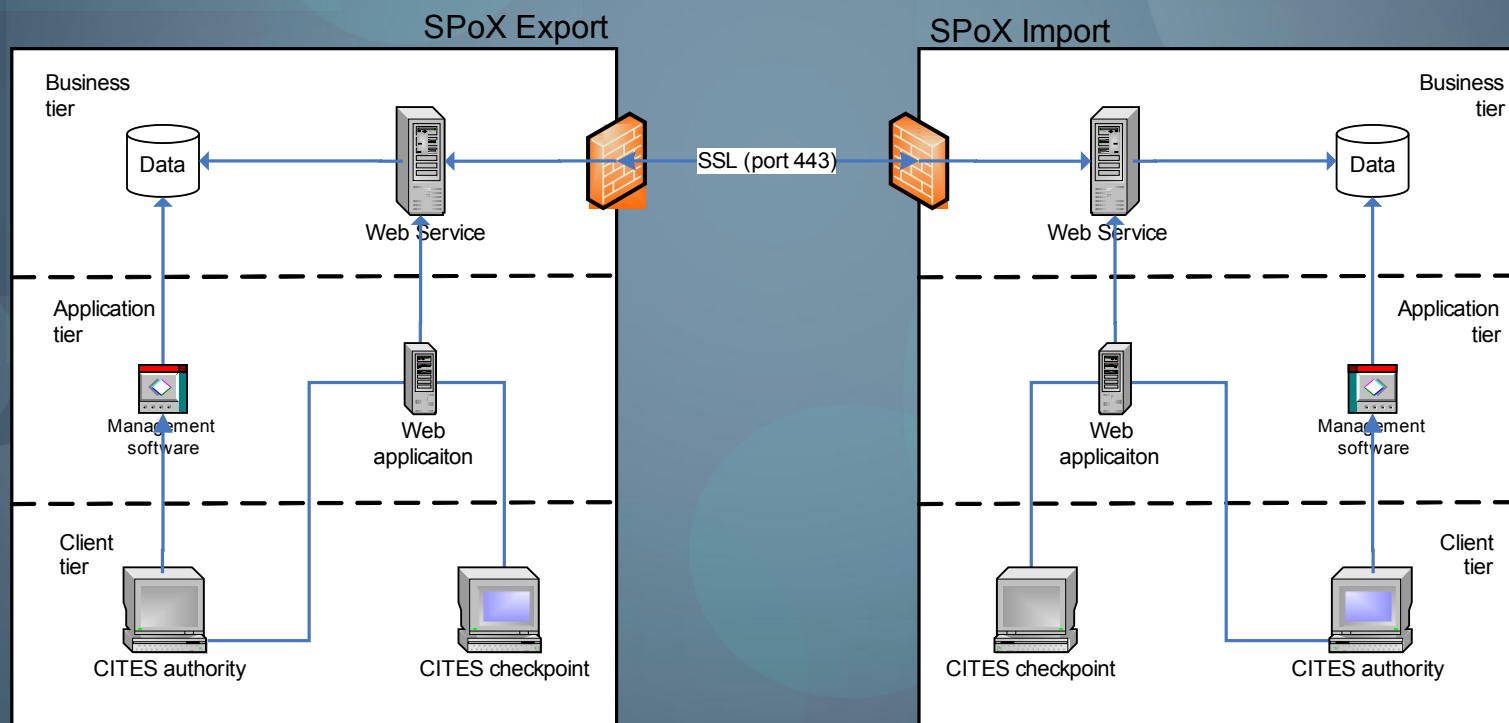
SPoX Export

Business tier

Data

Web Service

SSL (port 443)

Application tier

Management software

Web applicaiton

Client tier

CITES authority

CITES checkpoint

SPoX Import

Business tier

Web Service

Data

Application tier

Web applicaiton

Management software

Client tier

CITES checkpoint

CITES authority